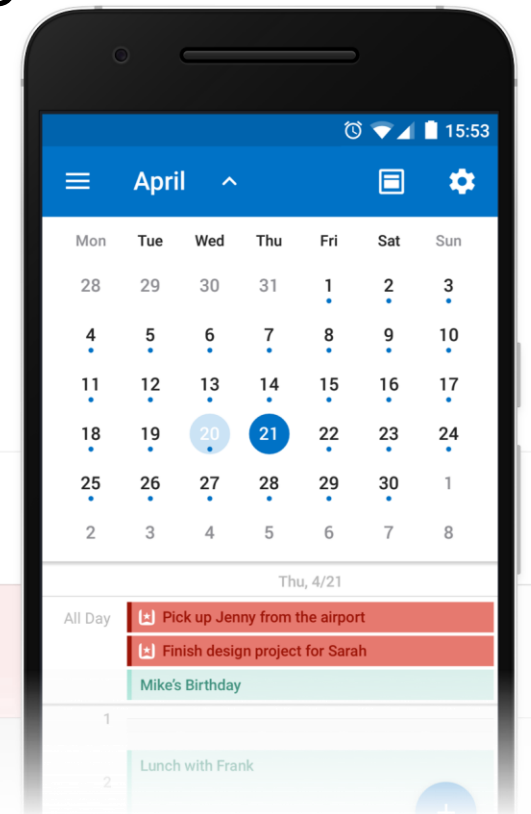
15:53

April

| Mon | Tue | Wed | Thu | Fri | Sat | Sun |
|---|---|---|---|---|---|---|
| 28 | 29 | 30 | 31 | 1 | 2 | 3 |
| 4 | 5 | 6 | 7 | 8 | 9 | 10 |
| 11 | 12 | 13 | 14 | 15 | 16 | 17 |
| 18 | 19 | 20 | 21 | 22 | 23 | 24 |
| 25 | 26 | 27 | 28 | 29 | 30 | 1 |
| 2 | 3 | 4 | 5 | 6 | 7 | 8 |

Thu, 4/21

All Day
Pick up Jenny from the airport
Finish design project for Sarah
Mike's Birthday

1

2
Lunch with Frank